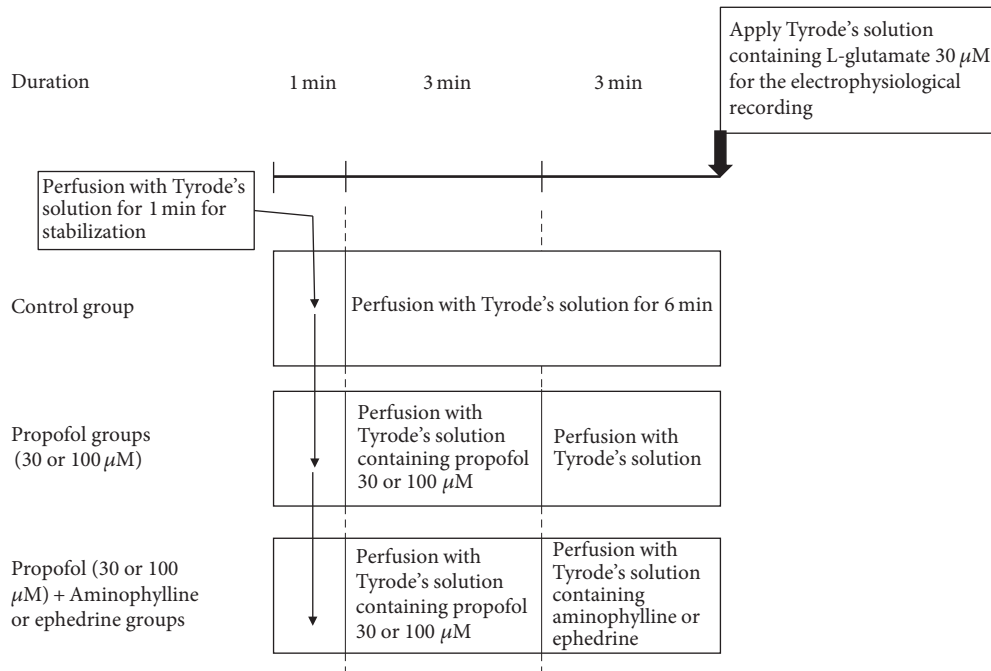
Apply Tyrode's solution containing L-glutamate 30 $\mu$M for the electrophysiological recording

Duration

1 min

3 min

3 min

Perfusion with Tyrode's solution for 1 min for stabilization

Control group

Perfusion with Tyrode's solution for 6 min

Propofol groups (30 or 100 $\mu$M)

Perfusion with Tyrode's solution containing propofol 30 or 100 $\mu$M

Perfusion with Tyrode's solution

Propofol (30 or 100 $\mu$M) + Aminophylline or ephedrine groups

Perfusion with Tyrode's solution containing propofol 30 or 100 $\mu$M

Perfusion with Tyrode's solution containing aminophylline or ephedrine